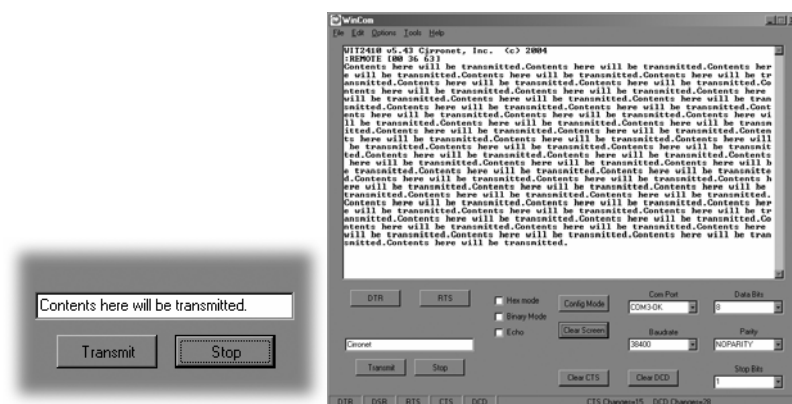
Contents here will be transmitted.

Transmit

Stop

WinCom

File Edit Options Tools Help

WIT2410 v5.43 Cirronet, Inc. (c) 2004
:REMOTE [00 36 63]
Contents here will be transmitted.Contents here will be transmitted.Contents here will be transmitted.Contents here will be transmitted.Contents here will be transmitted.Contents here will be transmitted.Contents here will be transmitted.Contents here will be transmitted.Contents here will be transmitted.Contents here will be transmitted.Contents here will be transmitted.Contents here will be transmitted.Contents here will be transmitted.Contents here will be transmitted.Contents here will be transmitted.Contents here will be transmitted.Contents here will be transmitted.Contents here will be transmitted.Contents here will be transmitted.Contents here will be transmitted.Contents here will be transmitted.Contents here will be transmitted.Contents here will be transmitted.Contents here will be transmitted.Contents here will be transmitted.Contents here will be transmitted.Contents here will be transmitted.Contents here will be transmitted.Contents here will be transmitted.Contents here will be transmitted.Contents here will be transmitted.Contents here will be transmitted.Contents here will be transmitted.Contents here will be transmitted.Contents here will be transmitted.Contents here will be transmitted.Contents here will be transmitted.Contents here will be transmitted.Contents here will be transmitted.Contents here will be transmitted.Contents here will be transmitted.Contents here will be transmitted.

DTR

RTS

Hex mode

Binary Mode

Echo

Config Mode

Clear Screen

Com Port

COM3-OK

Data Bits

8

Cirronet

Baudrate

38400

Parity

NOPARITY

Transmit

Stop

Clear CTS

Clear DCD

Stop Bits

1

DTR DSR RTS CTS DCD

CTS Changes=15 DCD Changes=28